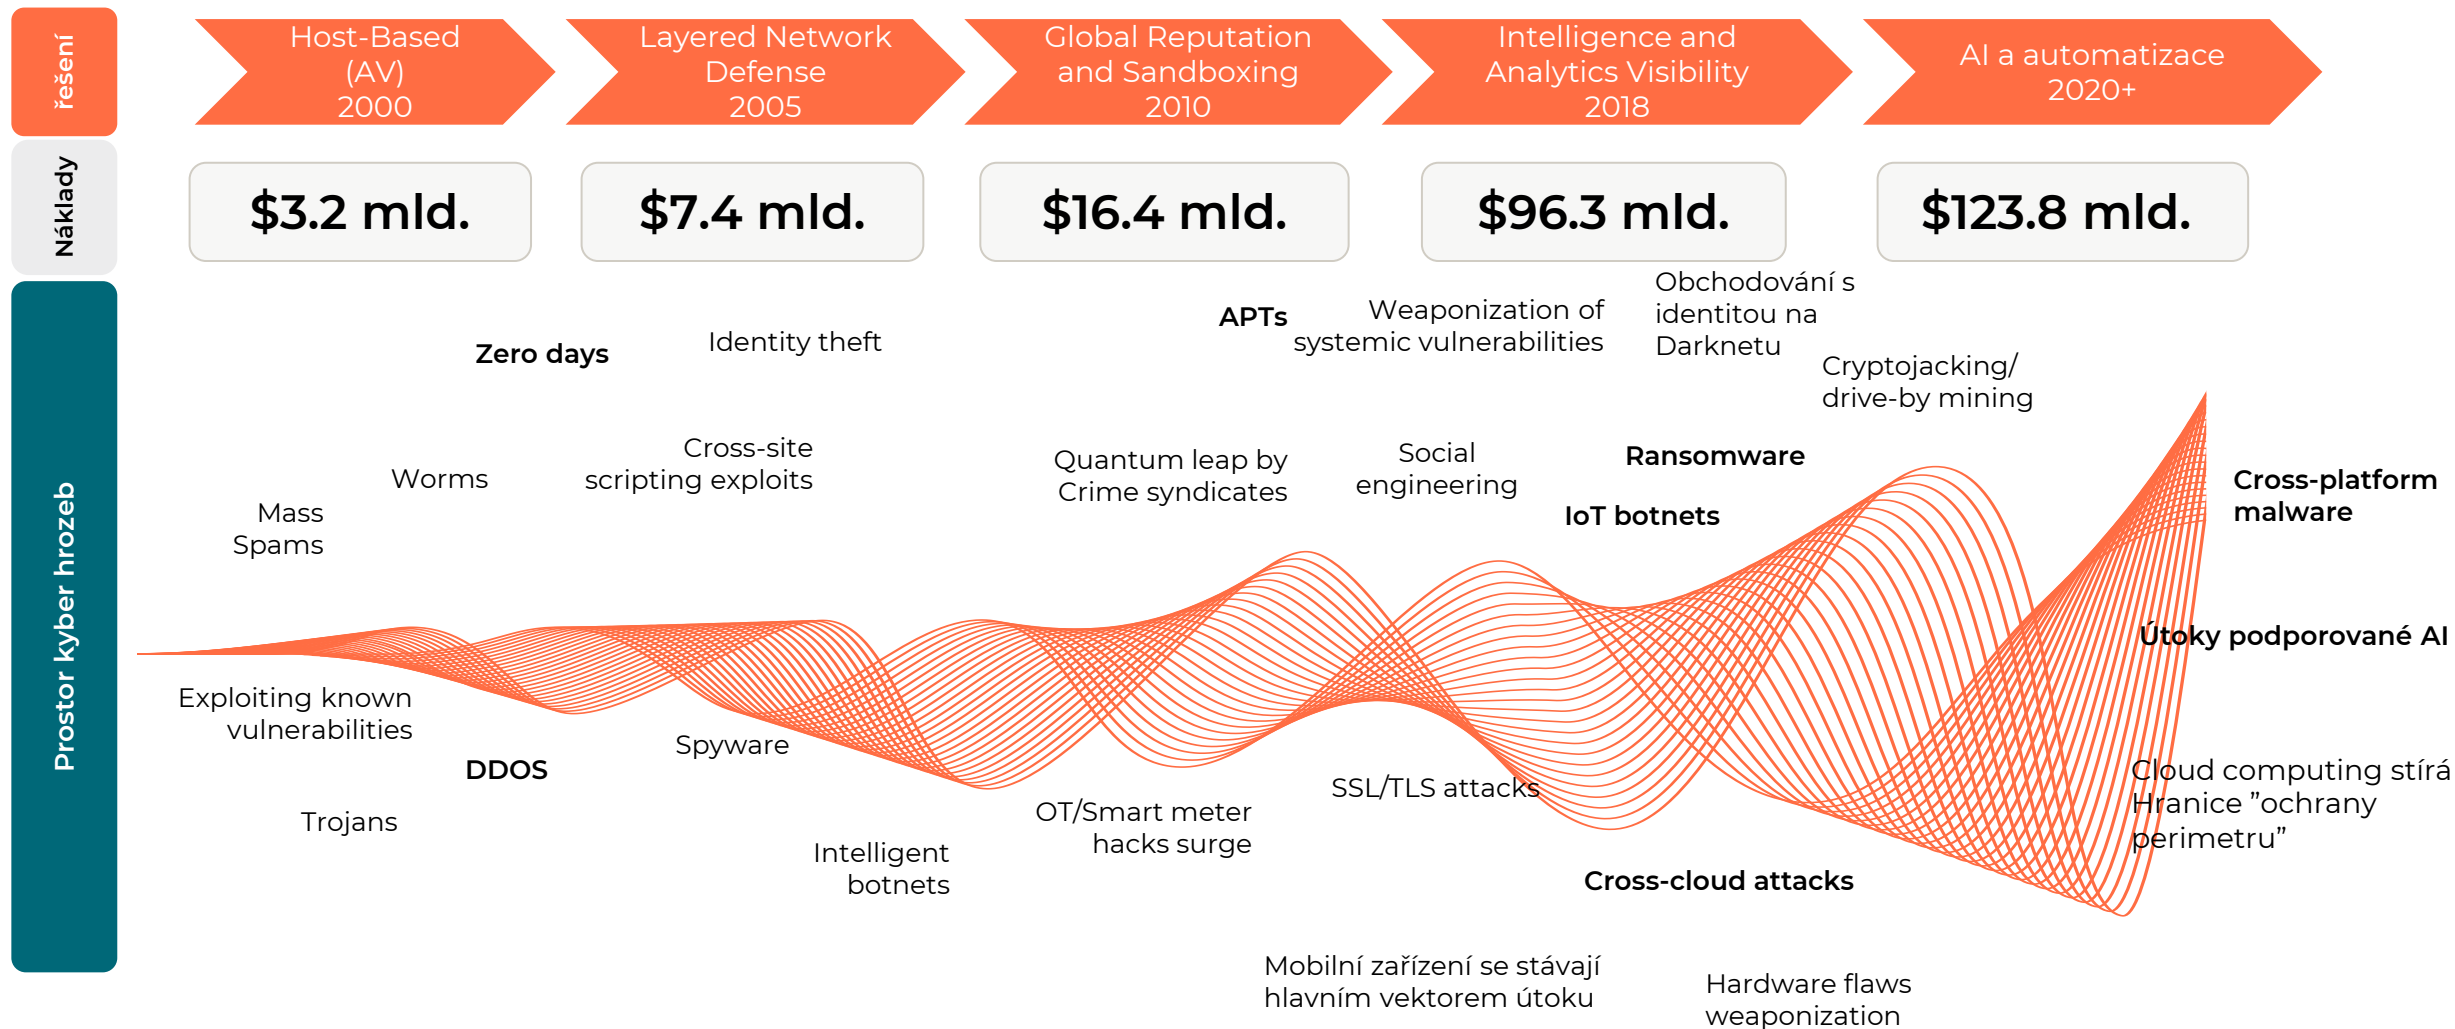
řešení

Host-Based (AV) 2000

Layered Network Defense 2005

Global Reputation and Sandboxing 2010

Intelligence and Analytics Visibility 2018

AI a automatizace 2020+

Náklady

$3.2 mld.

$7.4 mld.

$16.4 mld.

$96.3 mld.

$123.8 mld.

Prostor kyber hrozeb

Zero days

Identity theft

APTs

Weaponization of systemic vulnerabilities

Obchodování s identitou na Darknetu

Cryptojacking/ drive-by mining

Worms

Cross-site scripting exploits

Quantum leap by Crime syndicates

Social engineering

Ransomware

Mass Spams

IoT botnets

Cross-platform malware

Útoky podporované AI

Exploiting known vulnerabilities

DDOS

Spyware

Trojans

OT/Smart meter hacks surge

SSL/TLS attacks

Cloud computing stírá Hranice "ochrany perimetru"

Intelligent botnets

Cross-cloud attacks

Mobilní zařízení se stávají hlavním vektorem útoku

Hardware flaws weaponization